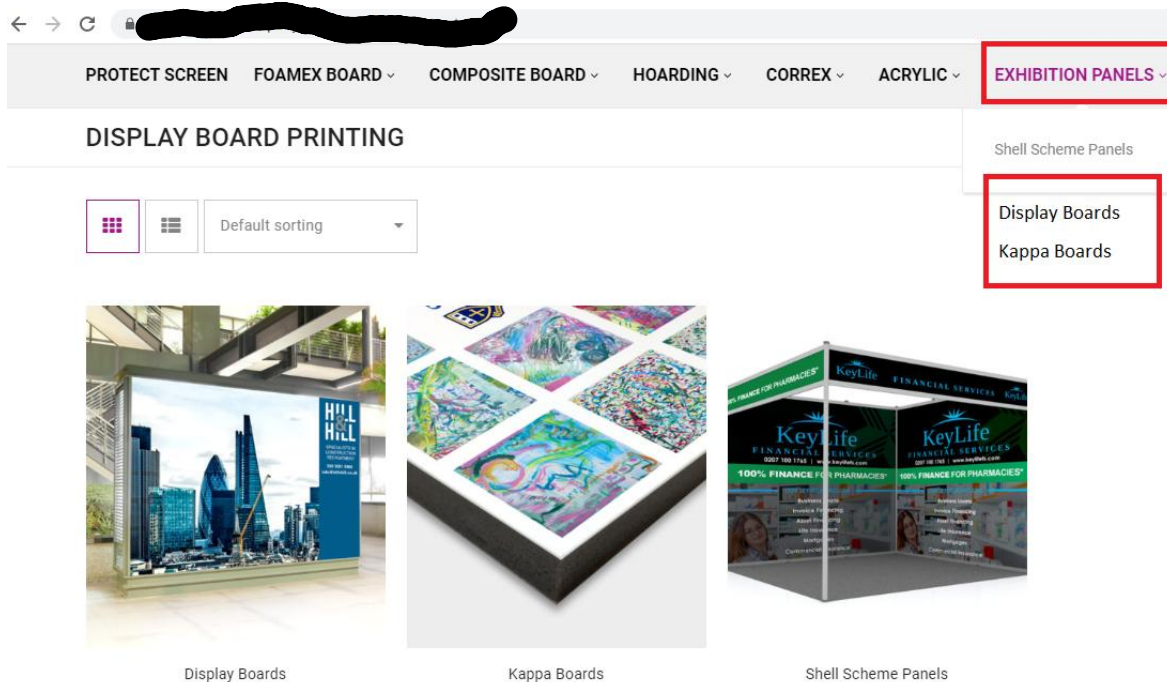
PROTECT SCREEN FOAMEX BOARD ⌄ COMPOSITE BOARD ⌄ HOARDING ⌄ CORREX ⌄ ACRYLIC ⌄ EXHIBITION PANELS ⌄

DISPLAY BOARD PRINTING

Shell Scheme Panels

Display Boards
Kappa Boards

Default sorting

HILL & HILL

KeyLife FINANCIAL SERVICES

100% FINANCE FOR PHARMACIES*

Display Boards

Kappa Boards

Shell Scheme Panels